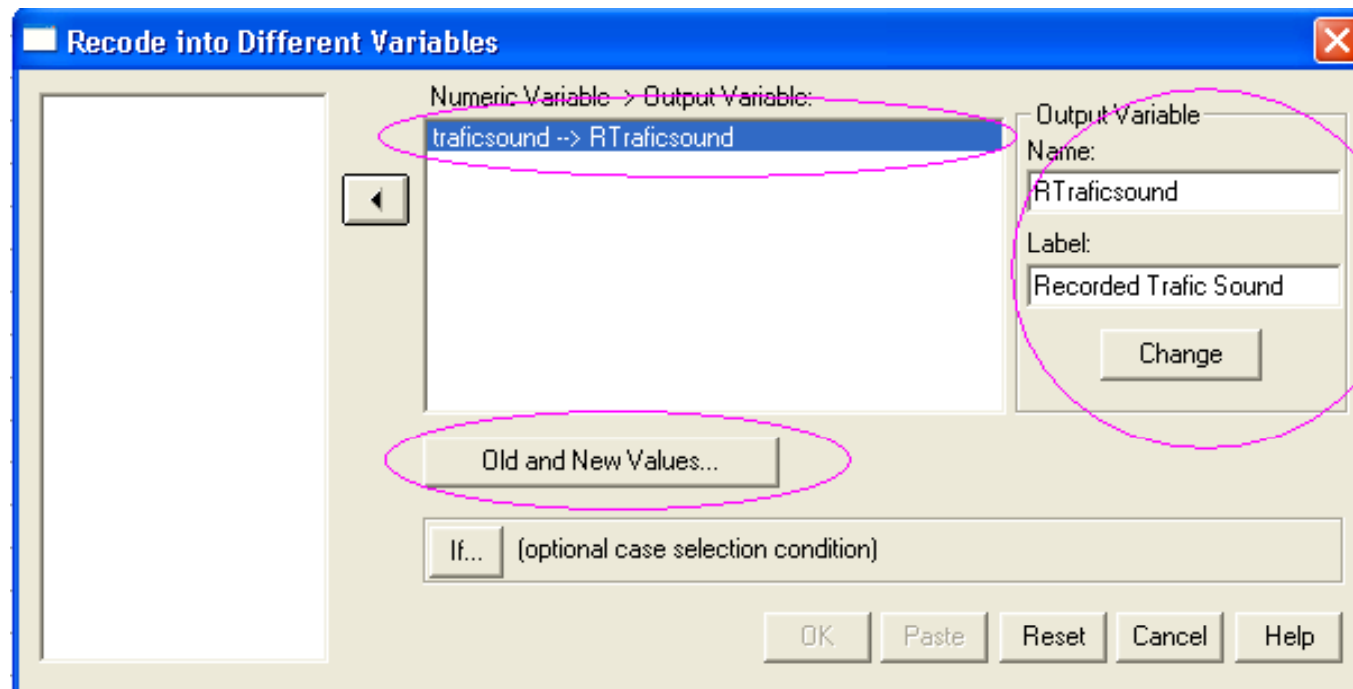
Recode into Different Variables

Numeric Variable -> Output Variable:

traficsound --> RTraficsound

Output Variable

Name:

RTraficsound

Label:

Recorded Trafic Sound

Change

Old and New Values...

If... (optional case selection condition)

OK Paste Reset Cancel Help